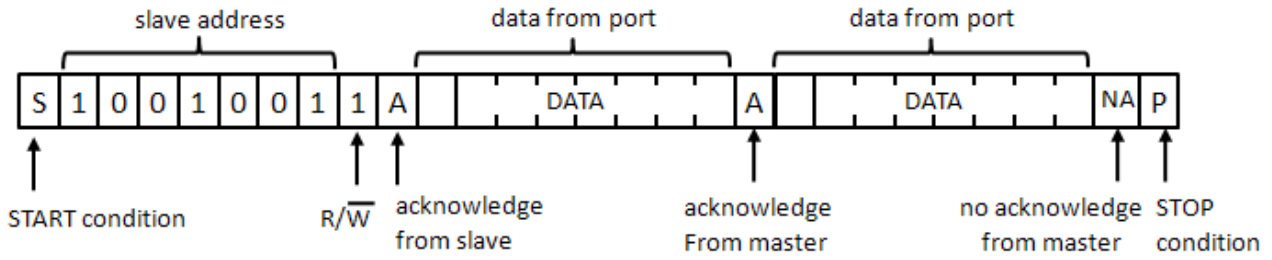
slave address

data from port

data from port

| S | 1 | 0 | 0 | 1 | 0 | 0 | 1 | 1 | A | DATA | A | DATA | NA | P |
|---|---|---|---|---|---|---|---|---|---|---|---|---|---|---|

START condition

R/$\overline{W}$

acknowledge from slave

acknowledge From master

no acknowledge from master

STOP condition